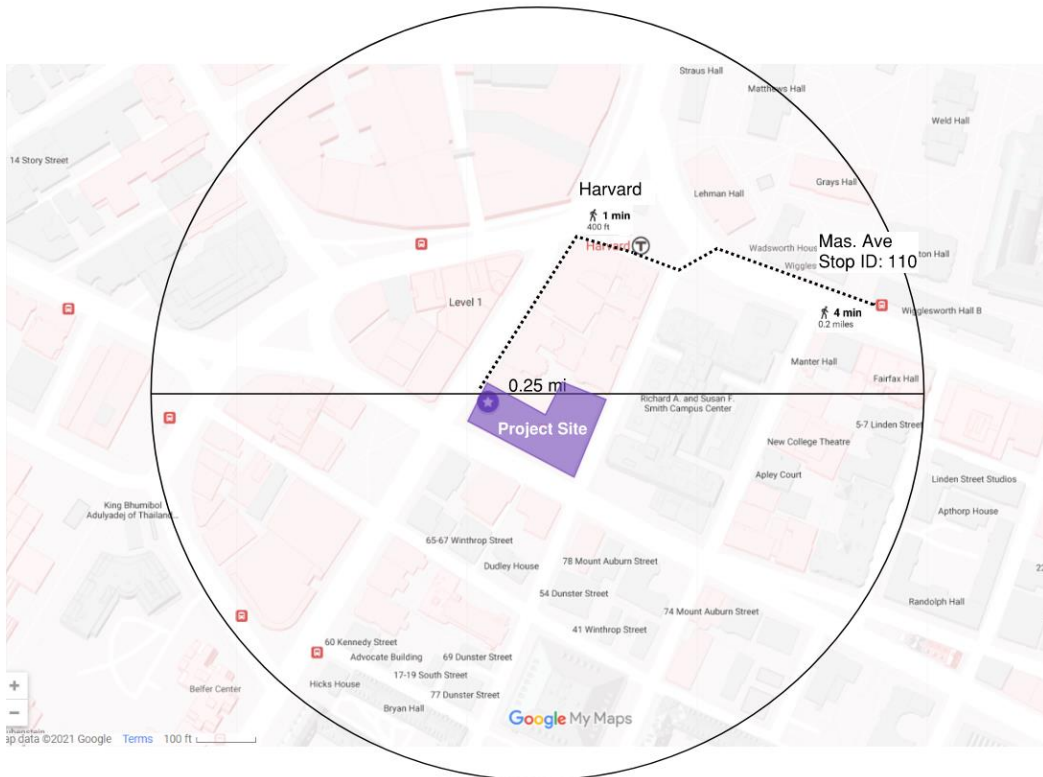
Straus Hall
Matthews Hall
Weld Hall
14 Story Street
Grays Hall
Lehman Hall
Harvard
1 min
400 ft
Harvard
Wadsworth Hous
Wiggles
Mas. Ave
Stop ID: 110
ton Hall
Wigglesworth Hall B
4 min
0.2 miles
Level 1
Manter Hall
Fairfax Hall
0.25 mi
Richard A. and Susan F. Smith Campus Center
Project Site
5-7 Linden Street
New College Theatre
Apley Court
Linden Street Studios
Apthorp House
King Bhumibol Adulyadej of Thailand...
65-67 Winthrop Street
Dudley House
78 Mount Auburn Street
54 Dunster Street
74 Mount Auburn Street
41 Winthrop Street
Randolph Hall
60 Kennedy Street
Advocate Building
69 Dunster Street
17-19 South Street
Hicks House
77 Dunster Street
Belfer Center
Bryan Hall
Google My Maps
+
−
ap data ©2021 Google Terms 100 ft